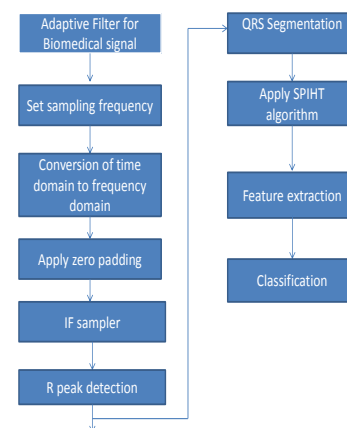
Adaptive Filter for Biomedical signal

Set sampling frequency

Conversion of time domain to frequency domain

Apply zero padding

IF sampler

R peak detection

QRS Segmentation

Apply SPIHT algorithm

Feature extraction

Classification